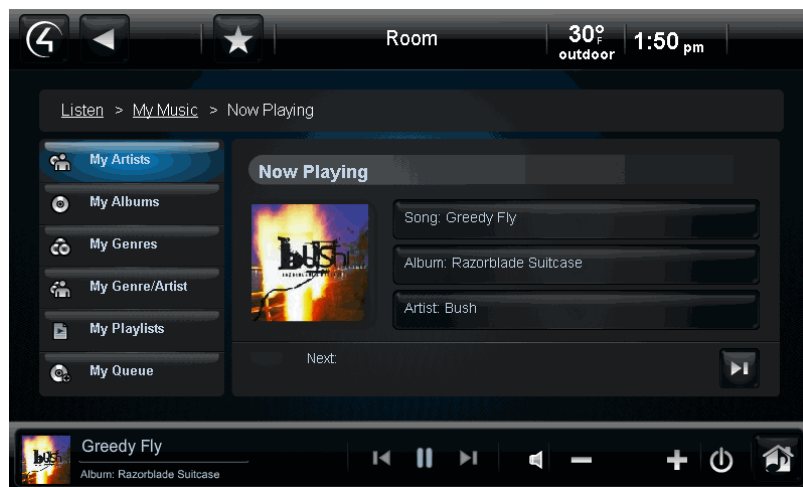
Room

30°F outdoor

1:50 pm

Listen > My Music > Now Playing

My Artists

My Albums

My Genres

My Genre/Artist

My Playlists

My Queue

Now Playing

bush

RAZORBLADE SUITCASE

Song: Greedy Fly

Album: Razorblade Suitcase

Artist: Bush

Next:

Greedy Fly

Album: Razorblade Suitcase